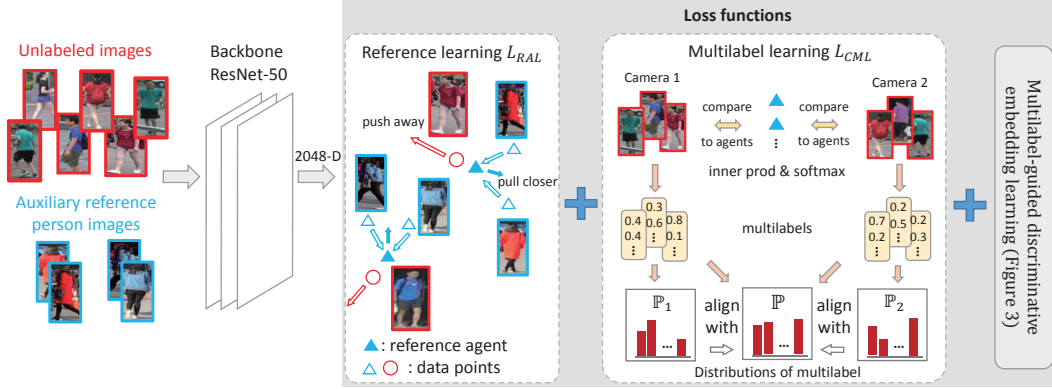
Unlabeled images

Auxiliary reference person images

Backbone ResNet-50

2048-D

Loss functions

Reference learning $L_{RAL}$

push away

pull closer

: reference agent

: data points

Multilabel learning $L_{CML}$

Camera 1

Camera 2

compare to agents

compare to agents

inner prod & softmax

| 0.4 | 0.3 | 0.8 |
|---|---|---|
| 0.4 | 0.6 | 0.1 |
| ⋮ | ⋮ | ⋮ |

| 0.7 | 0.2 | 0.2 |
|---|---|---|
| 0.2 | 0.5 | 0.3 |
| ⋮ | ⋮ | ⋮ |

multilabels

$\mathbb{P}_1$

align with

$\mathbb{P}$

align with

$\mathbb{P}_2$

...

...

...

Distributions of multilabel

Multilabel-guided discriminative embedding learning (Figure 3)